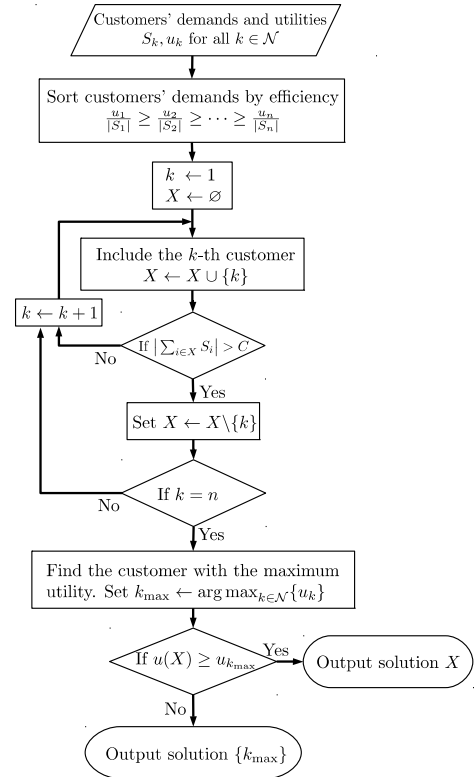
Customers' demands and utilities $S_k, u_k$ for all $k \in \mathcal{N}$

Sort customers' demands by efficiency $\frac{u_1}{|S_1|} \geq \frac{u_2}{|S_2|} \geq \cdots \geq \frac{u_n}{|S_n|}$

$k \leftarrow 1$
$X \leftarrow \varnothing$

Include the $k$-th customer
$X \leftarrow X \cup \{k\}$

$k \leftarrow k+1$

If $|\sum_{i \in X} S_i| > C$

No

Yes

Set $X \leftarrow X \backslash \{k\}$

If $k = n$

No

Yes

Find the customer with the maximum utility. Set $k_{\max} \leftarrow \arg\max_{k \in \mathcal{N}} \{u_k\}$

If $u(X) \geq u_{k_{\max}}$

Yes

Output solution $X$

No

Output solution $\{k_{\max}\}$